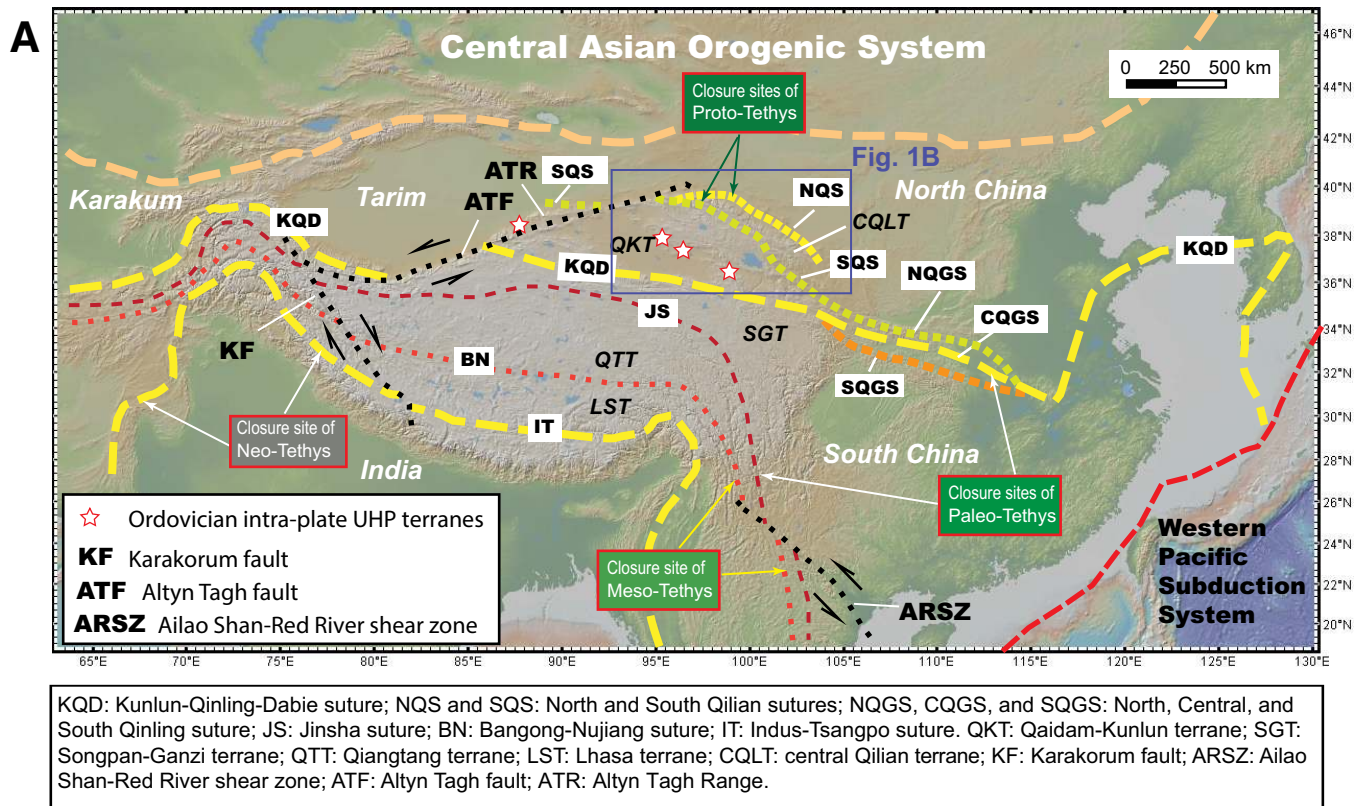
A

Central Asian Orogenic System

0 250 500 km

Closure sites of Proto-Tethys

Fig. 1B

46°N
44°N
42°N
40°N
38°N
36°N
34°N
32°N
30°N
28°N
26°N
24°N
22°N
20°N

Karakum

Tarim

ATR

SQS

ATF

NQS

North China

KQD

CQLT

QKT

KQD

SQS

KQD

NQGS

JS

SGT

CQGS

KF

BN

QTT

SQGS

Closure site of Neo-Tethys

IT

LST

India

South China

Ordovician intra-plate UHP terranes

KF Karakorum fault

ATF Altyn Tagh fault

ARSZ Ailao Shan-Red River shear zone

Closure sites of Paleo-Tethys

Closure site of Meso-Tethys

ARSZ

Western Pacific Subduction System

65°E 70°E 75°E 80°E 85°E 90°E 95°E 100°E 105°E 110°E 115°E 120°E 125°E 130°E

KQD: Kunlun-Qinling-Dabie suture; NQS and SQS: North and South Qilian sutures; NQGS, CQGS, and SQGS: North, Central, and South Qinling suture; JS: Jinsha suture; BN: Bangong-Nujiang suture; IT: Indus-Tsangpo suture. QKT: Qaidam-Kunlun terrane; SGT: Songpan-Ganzi terrane; QTT: Qiangtang terrane; LST: Lhasa terrane; CQLT: central Qilian terrane; KF: Karakorum fault; ARSZ: Ailao Shan-Red River shear zone; ATF: Altyn Tagh fault; ATR: Altyn Tagh Range.